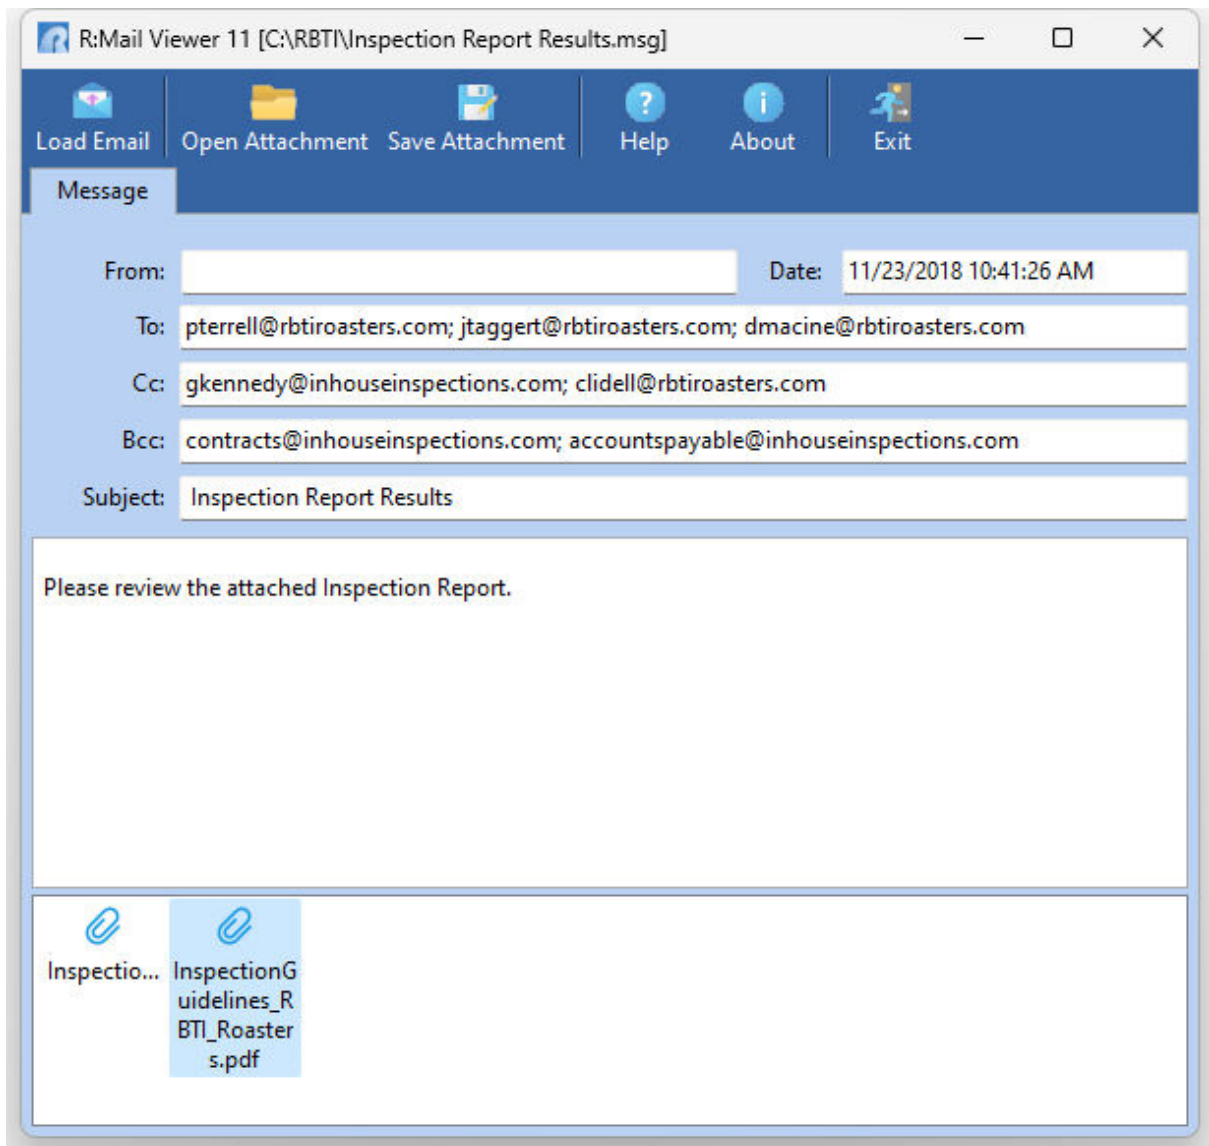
R:Mail Viewer 11 [C:\RBTI\Inspection Report Results.msg]

Load Email | Open Attachment | Save Attachment | Help | About | Exit

Message

From:

Date: 11/23/2018 10:41:26 AM

To: pterrell@rbtiroasters.com; jtaggert@rbtiroasters.com; dmacine@rbtiroasters.com

Cc: gkennedy@inhouseinspections.com; clidell@rbtiroasters.com

Bcc: contracts@inhouseinspections.com; accountspayable@inhouseinspections.com

Subject: Inspection Report Results

Please review the attached Inspection Report.

Inspectio...

InspectionGuidelines_RBTI_Roasters.pdf